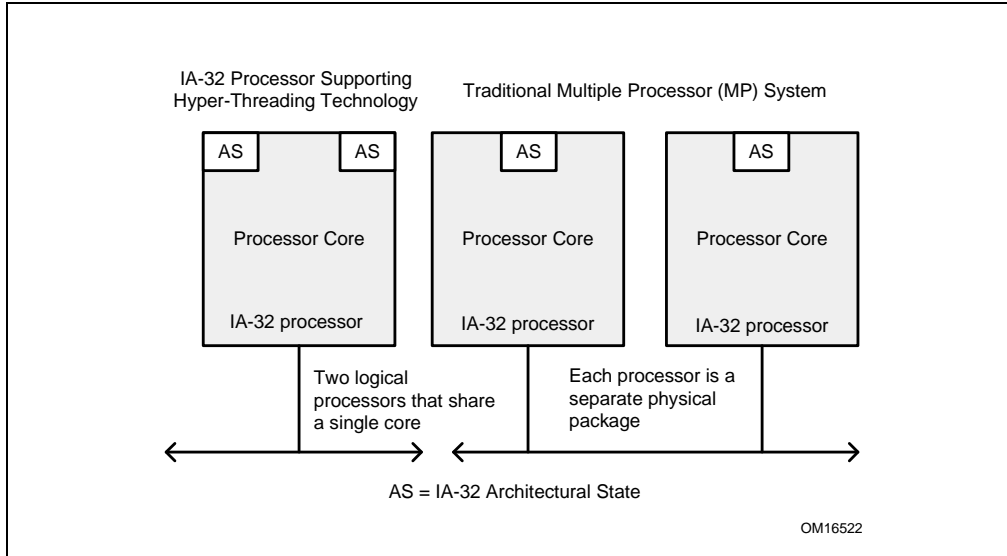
IA-32 Processor Supporting Hyper-Threading Technology

Traditional Multiple Processor (MP) System

AS

AS

AS

AS

Processor Core

Processor Core

Processor Core

IA-32 processor

IA-32 processor

IA-32 processor

Two logical processors that share a single core

Each processor is a separate physical package

AS = IA-32 Architectural State

OM16522